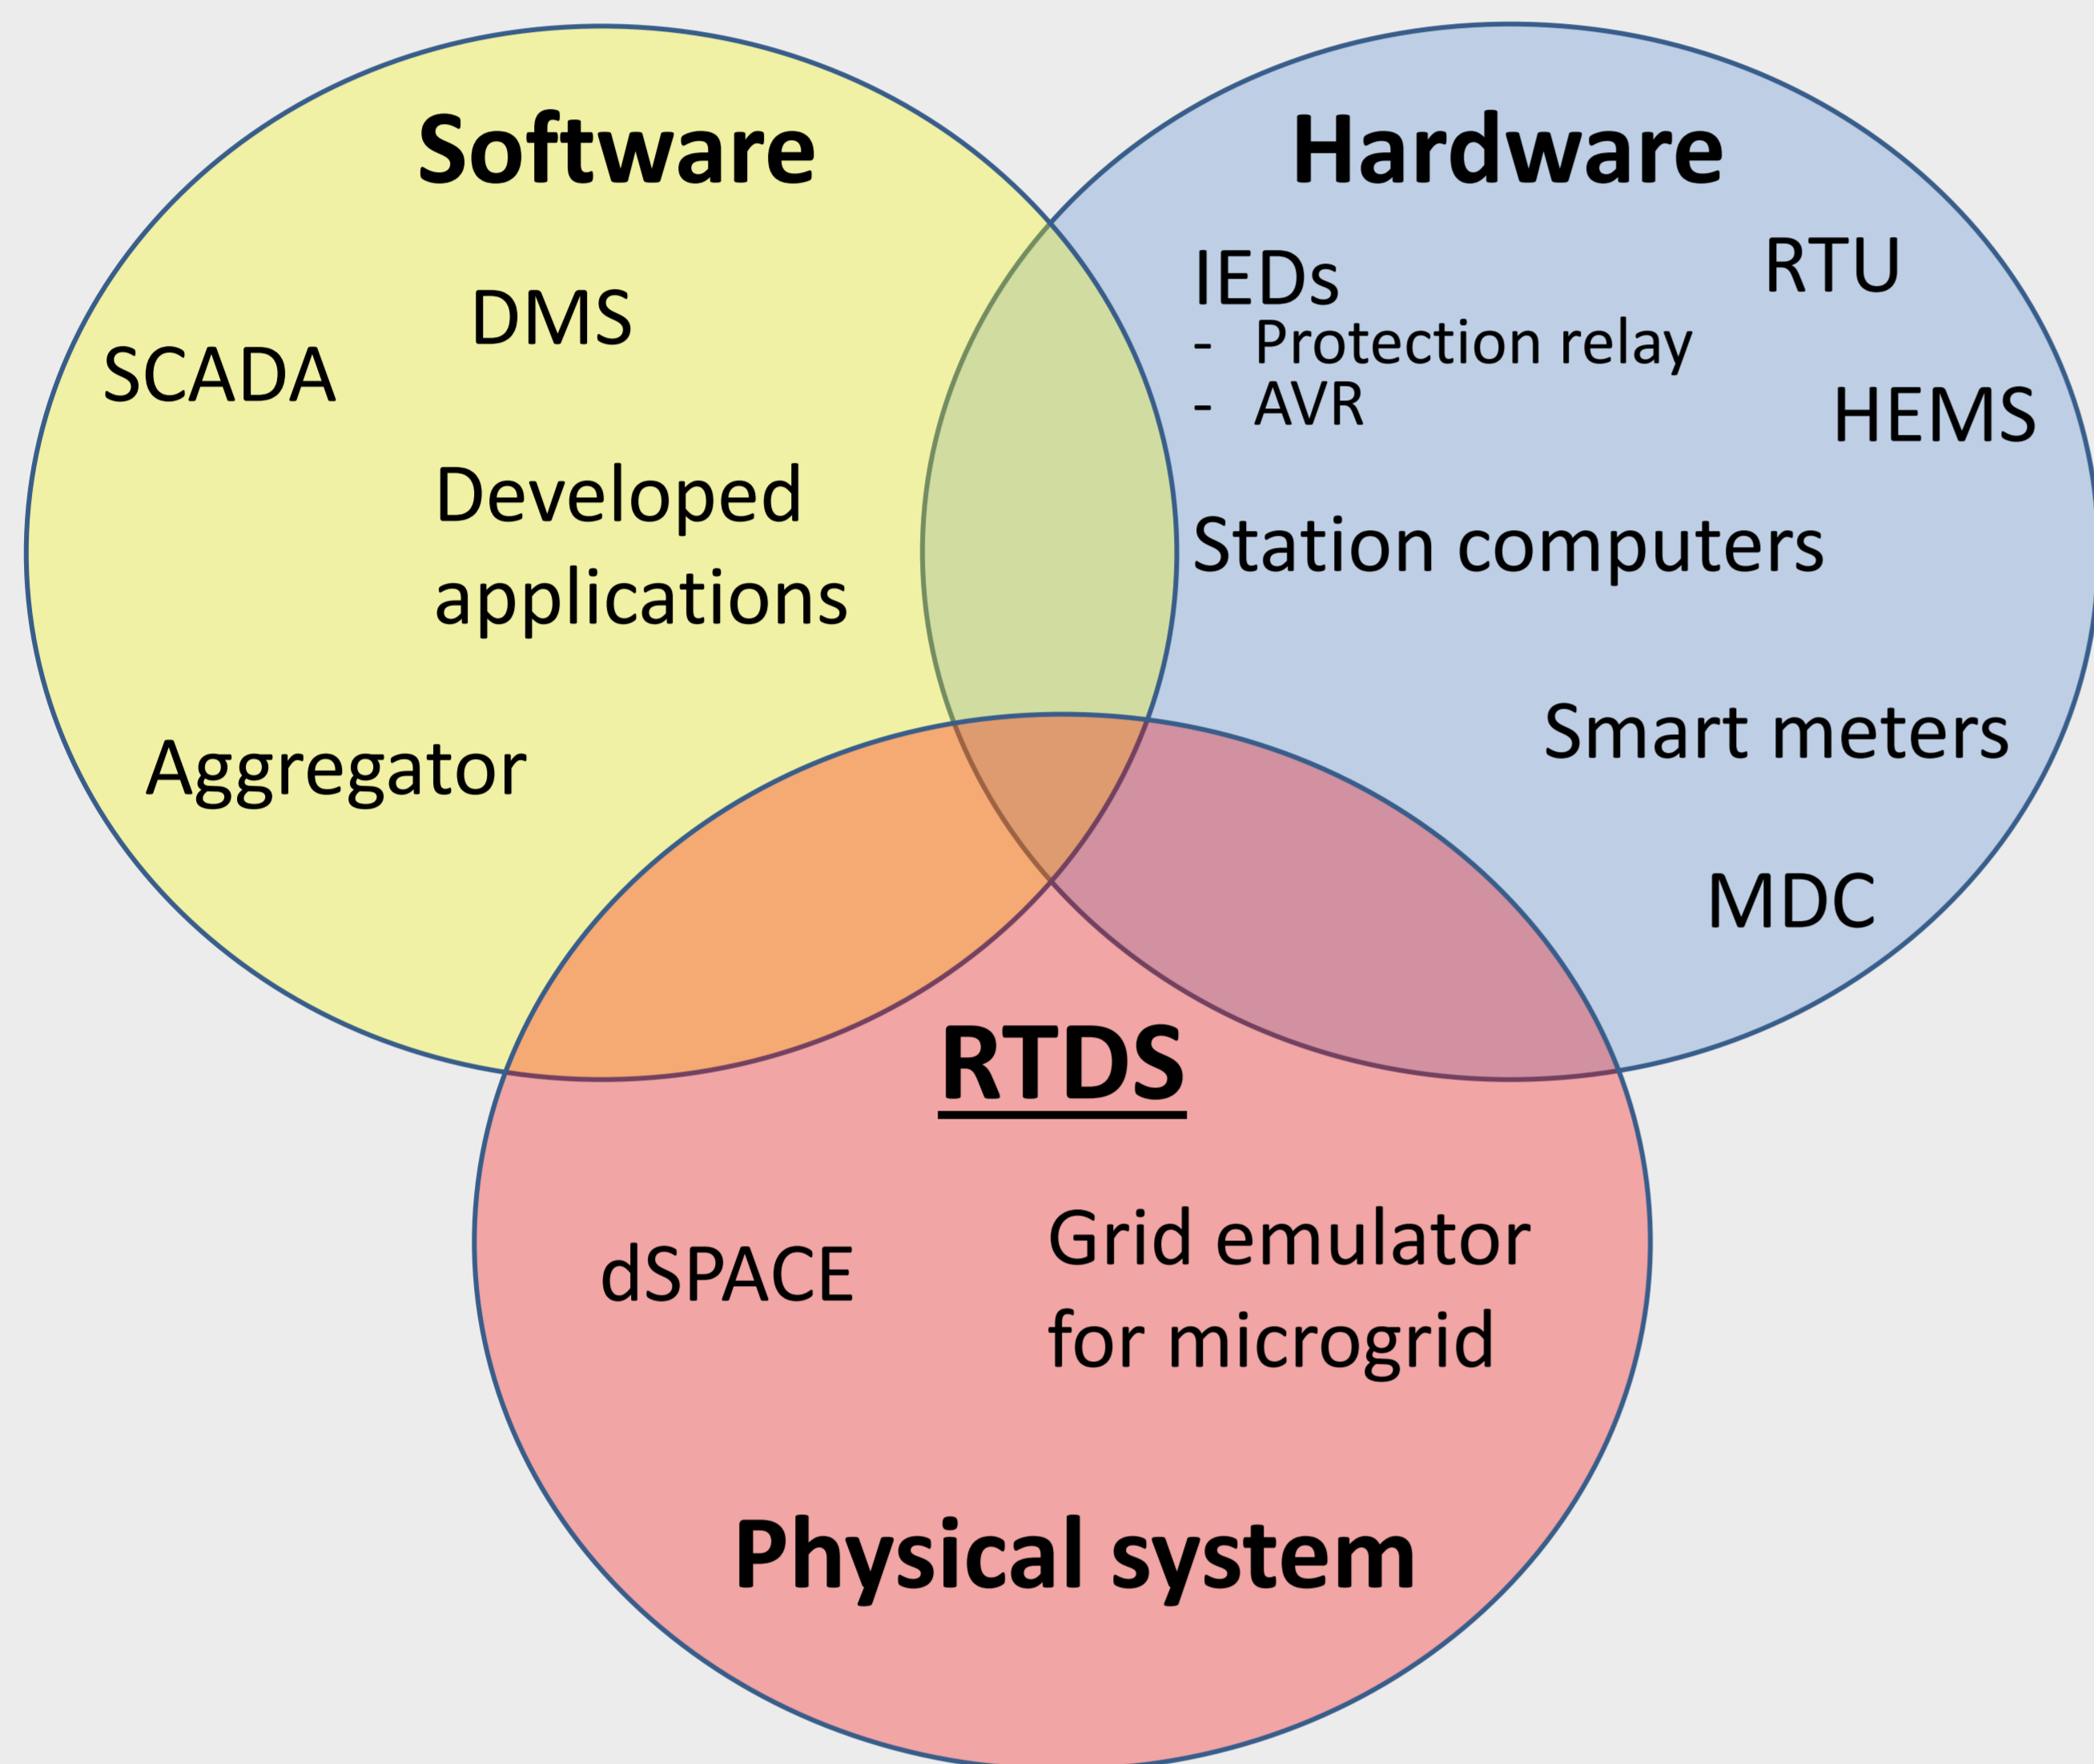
Software

DMS

SCADA

Developed applications

Aggregator

Hardware

IEDs
- Protection relay
- AVR

RTU

HEMS

Station computers

Smart meters

MDC

RTDS

dSPACE

Grid emulator for microgrid

Physical system